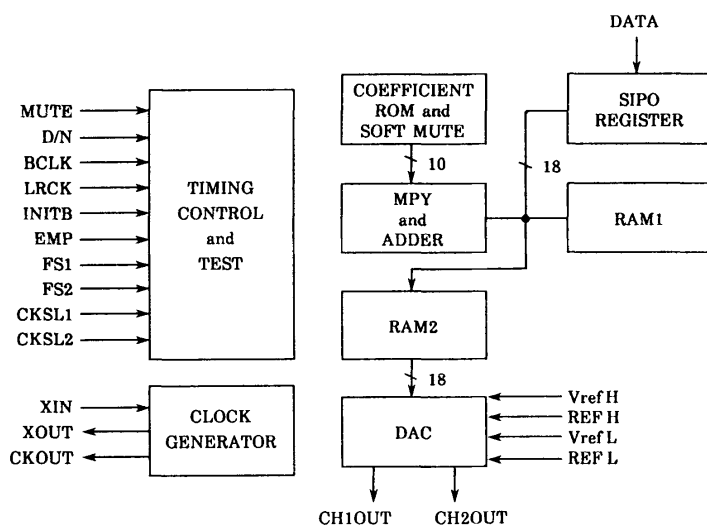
DATA

MUTE
D/N
BCLK
LRCK
INITB
EMP
FS1
FS2
CKSL1
CKSL2

TIMING CONTROL and TEST

COEFFICIENT ROM and SOFT MUTE

10

SIPO REGISTER

18

MPY and ADDER

RAM1

RAM2

18

XIN
XOUT
CKOUT

CLOCK GENERATOR

DAC

Vref H
REF H
Vref L
REF L

CH1OUT
CH2OUT